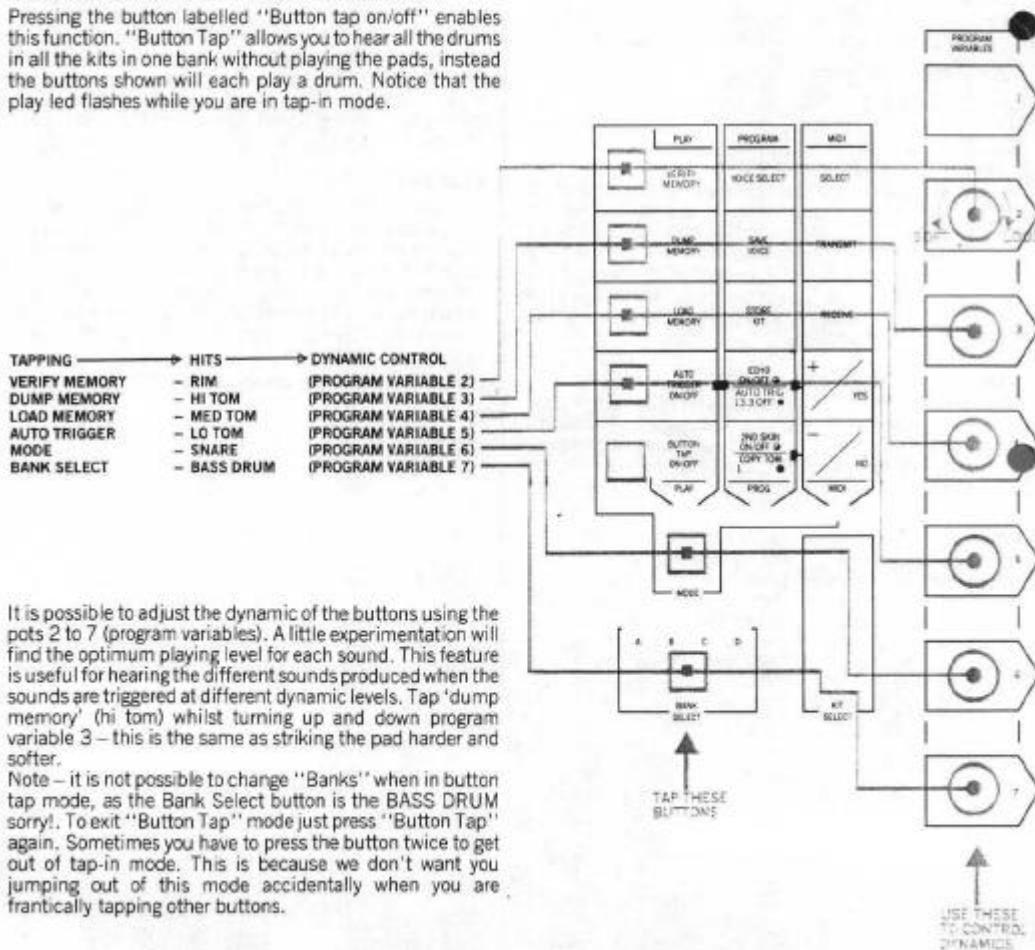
Pressing the button labelled "Button tap on/off" enables this function. "Button Tap" allows you to hear all the drums in all the kits in one bank without playing the pads, instead the buttons shown will each play a drum. Notice that the play led flashes while you are in tap-in mode.

PROGRAM VARIABLES

1

| PLAY | PROGRAM | MIDI |
|---|---|---|
| VERIFY MEMORY | VOICE SELECT | SELECT |
| DUMP MEMORY | SAVE VOICE | TRANSMIT |
| LOAD MEMORY | STORE KIT | RECEIVE |
| AUTO TRIGGER ON/OFF | ECHO ON/OFF / AUTO TRIG 13.3 OFF | + YES |
| BUTTON TAP ON/OFF | 2ND SKIN ON/OFF / COPY TOM | − NO |
| PLAY | PROG | MIDI |

2 STOP LOW

3

4

5

6

7

TAPPING → HITS → DYNAMIC CONTROL
VERIFY MEMORY – RIM (PROGRAM VARIABLE 2)
DUMP MEMORY – HI TOM (PROGRAM VARIABLE 3)
LOAD MEMORY – MED TOM (PROGRAM VARIABLE 4)
AUTO TRIGGER – LO TOM (PROGRAM VARIABLE 5)
MODE – SNARE (PROGRAM VARIABLE 6)
BANK SELECT – BASS DRUM (PROGRAM VARIABLE 7)

MODE

A B C D

BANK SELECT

KIT SELECT

TAP THESE BUTTONS

USE THESE TO CONTROL DYNAMICS

It is possible to adjust the dynamic of the buttons using the pots 2 to 7 (program variables). A little experimentation will find the optimum playing level for each sound. This feature is useful for hearing the different sounds produced when the sounds are triggered at different dynamic levels. Tap 'dump memory' (hi tom) whilst turning up and down program variable 3 – this is the same as striking the pad harder and softer.
Note – it is not possible to change "Banks" when in button tap mode, as the Bank Select button is the BASS DRUM sorry!. To exit "Button Tap" mode just press "Button Tap" again. Sometimes you have to press the button twice to get out of tap-in mode. This is because we don't want you jumping out of this mode accidentally when you are frantically tapping other buttons.